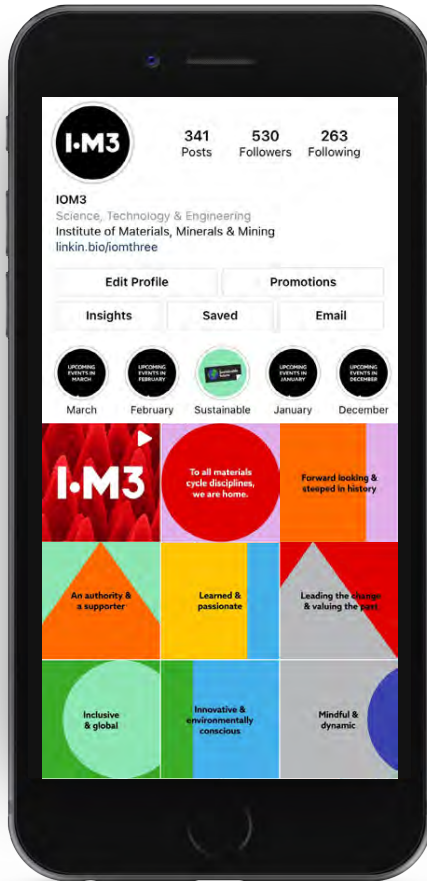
I·M3

341
Posts

530
Followers

263
Following

IOM3
Science, Technology & Engineering
Institute of Materials, Minerals & Mining
linkin.bio/iomthree

Edit Profile
Promotions
Insights
Saved
Email

UPCOMING EVENTS IN MARCH
March

UPCOMING EVENTS IN FEBRUARY
February

Sustainable

UPCOMING EVENTS IN JANUARY
January

UPCOMING EVENTS IN DECEMBER
December

I·M3

To all materials cycle disciplines, we are home.

Forward looking & steeped in history

An authority & a supporter

Learned & passionate

Leading the charge & valuing the past

Inclusive & global

Innovative & environmentally conscious

Mindful & dynamic